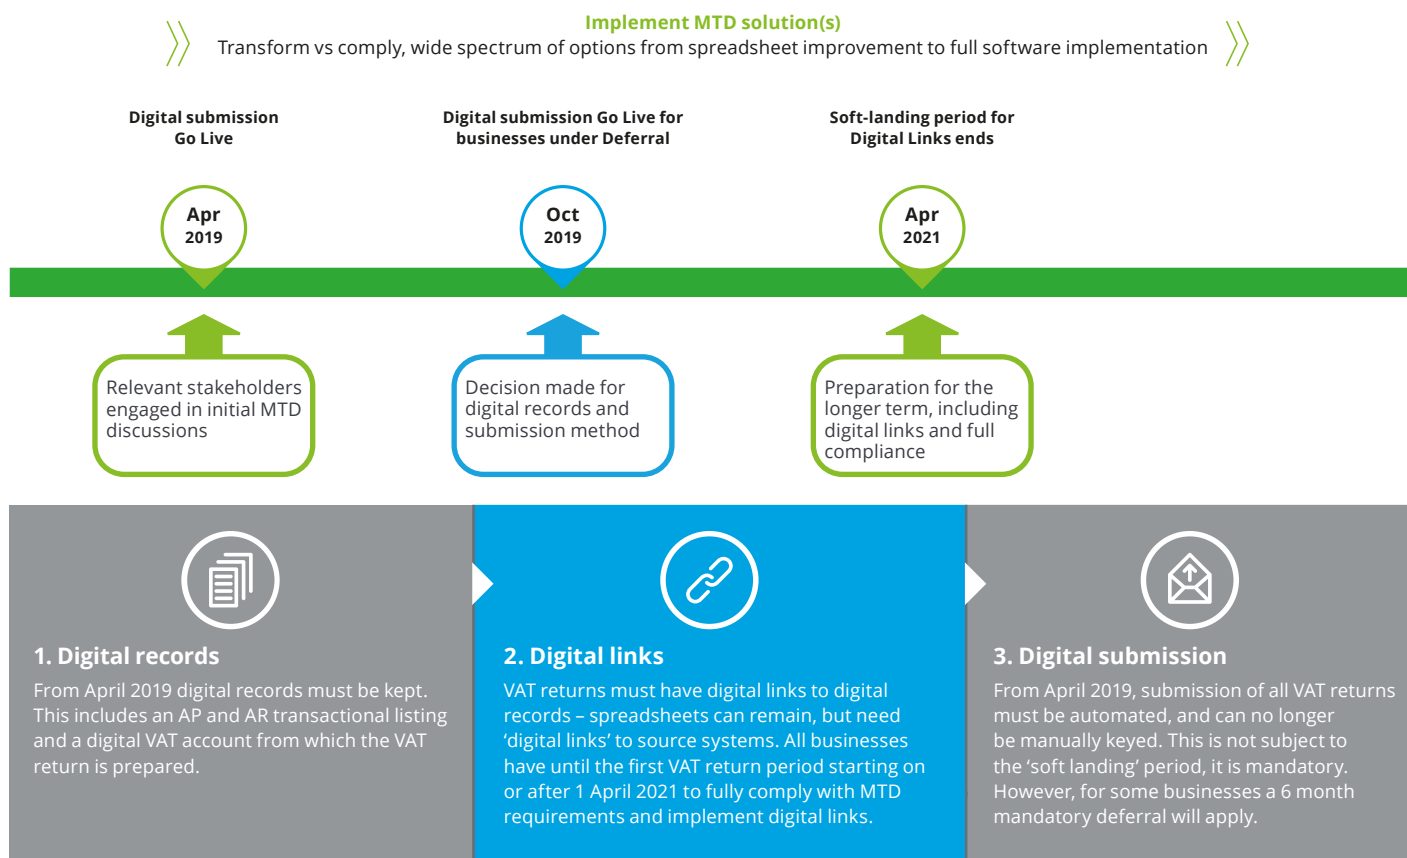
Implement MTD solution(s)
Transform vs comply, wide spectrum of options from spreadsheet improvement to full software implementation

Digital submission Go Live

Digital submission Go Live for businesses under Deferral

Soft-landing period for Digital Links ends

Apr 2019

Oct 2019

Apr 2021

Relevant stakeholders engaged in initial MTD discussions

Decision made for digital records and submission method

Preparation for the longer term, including digital links and full compliance

1. Digital records
From April 2019 digital records must be kept. This includes an AP and AR transactional listing and a digital VAT account from which the VAT return is prepared.

2. Digital links
VAT returns must have digital links to digital records – spreadsheets can remain, but need 'digital links' to source systems. All businesses have until the first VAT return period starting on or after 1 April 2021 to fully comply with MTD requirements and implement digital links.

3. Digital submission
From April 2019, submission of all VAT returns must be automated, and can no longer be manually keyed. This is not subject to the 'soft landing' period, it is mandatory. However, for some businesses a 6 month mandatory deferral will apply.